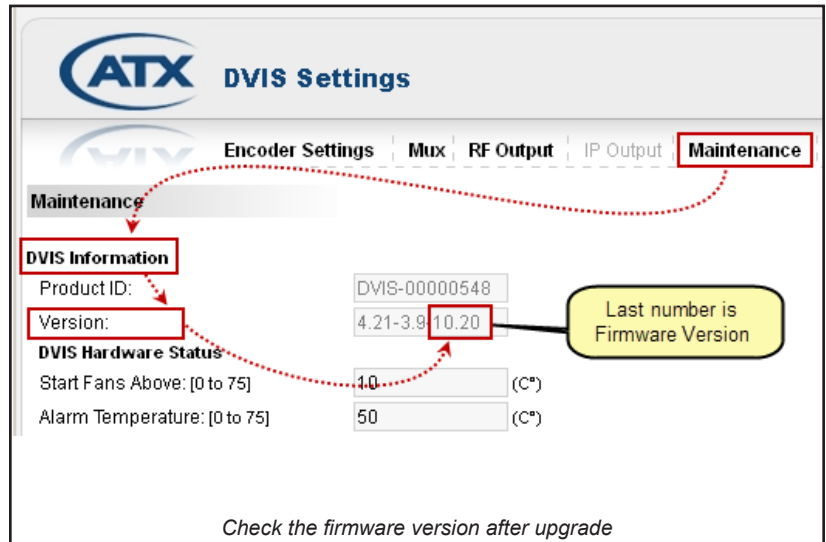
ATX DVIS Settings

Encoder Settings | Mux | RF Output | IP Output | Maintenance

Maintenance

DVIS Information

Product ID: DVIS-00000548

Version: 4.21-3.9-10.20

Last number is Firmware Version

DVIS Hardware Status

Start Fans Above: [0 to 75] 10 (C°)

Alarm Temperature: [0 to 75] 50 (C°)

Check the firmware version after upgrade